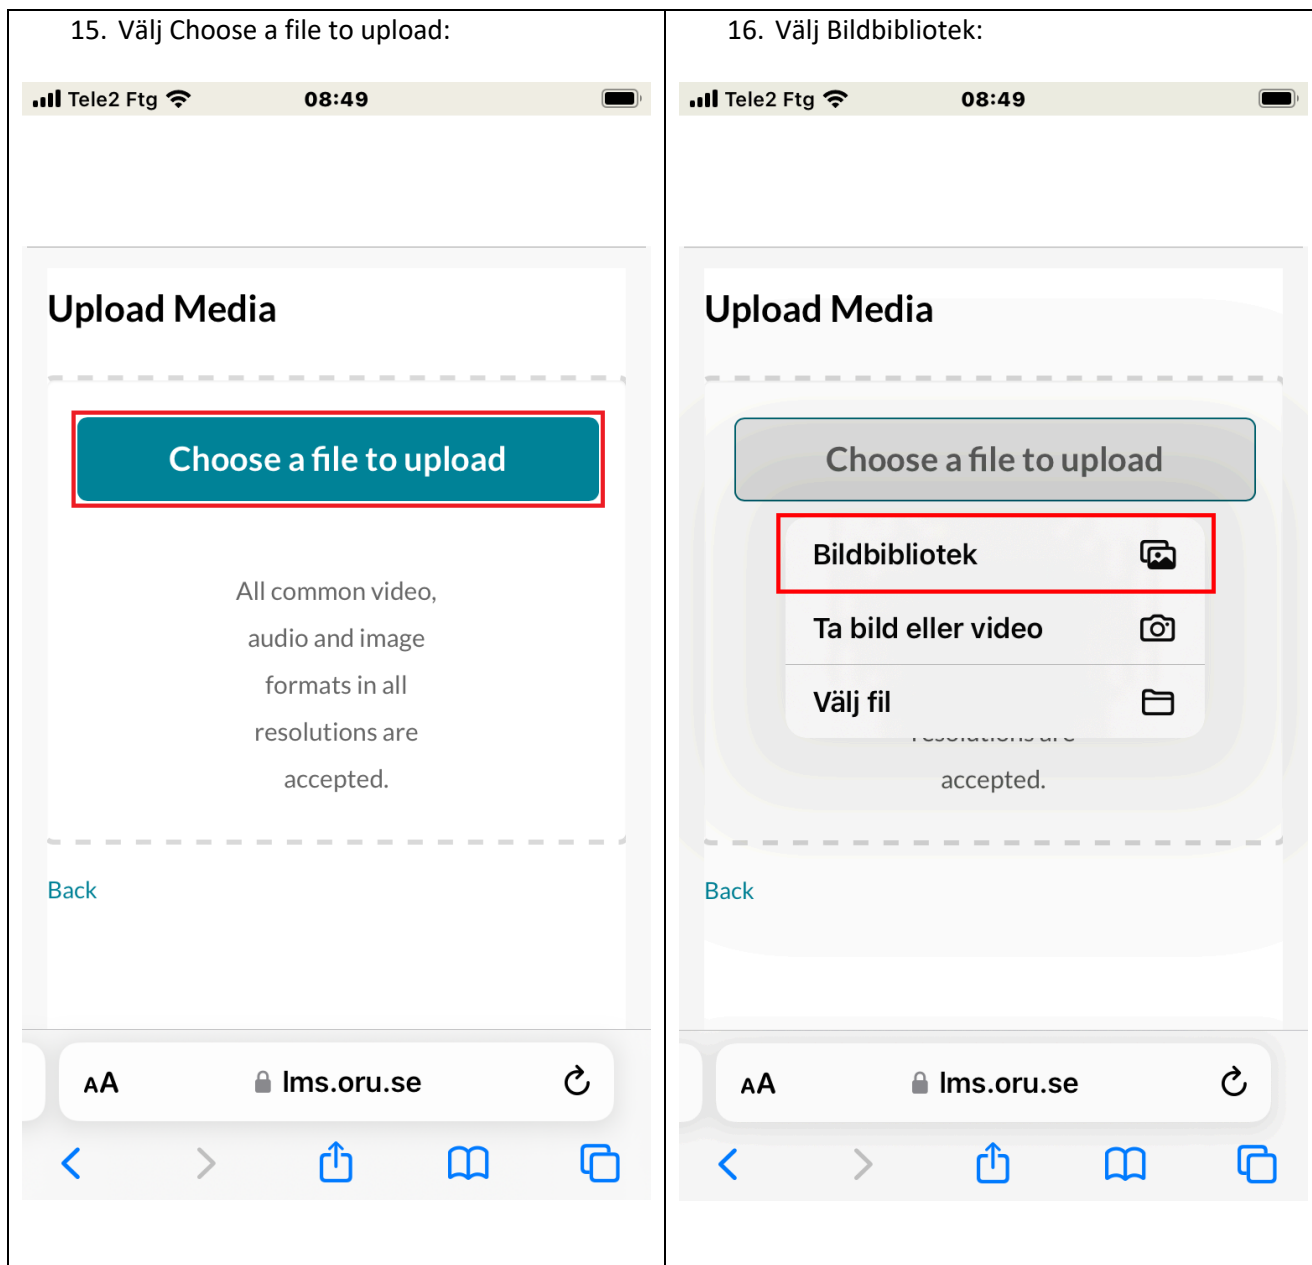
15. Välj Choose a file to upload:

Tele2 Ftg 08:49

Upload Media

Choose a file to upload

All common video, audio and image formats in all resolutions are accepted.

Back

AA lms.oru.se

16. Välj Bildbibliotek:

Tele2 Ftg 08:49

Upload Media

Choose a file to upload

Bildbibliotek

Ta bild eller video

Välj fil

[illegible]

accepted.

Back

AA lms.oru.se